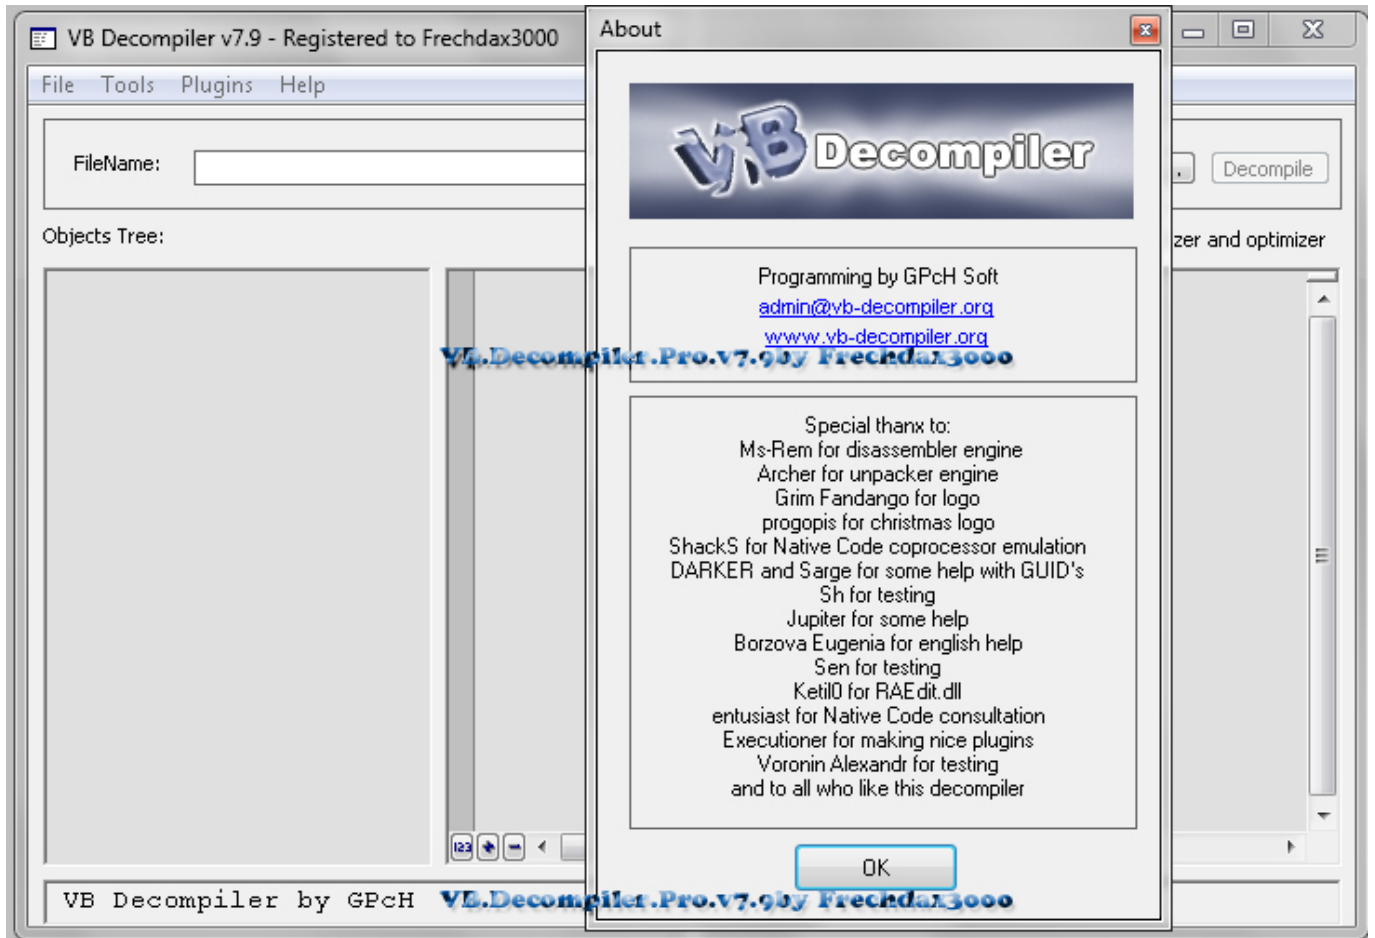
VB Decompiler v7.9 - Registered to Frechdax3000

File Tools Plugins Help

FileName:

Decompile

Objects Tree:

zer and optimizer

About

VB Decompiler

Programming by GPcH Soft
admin@vb-decompiler.org
www.vb-decompiler.org

VB.Decompiler.Pro.v7.9by Frechdax3000

Special thanx to:
Ms-Rem for disassembler engine
Archer for unpacker engine
Grim Fandango for logo
progopis for christmas logo
ShackS for Native Code coprocessor emulation
DARKER and Sarge for some help with GUID's
Sh for testing
Jupiter for some help
Borzova Eugenia for english help
Sen for testing
Ketil0 for RAEdit.dll
entusiast for Native Code consultation
Executioner for making nice plugins
Voronin Alexandr for testing
and to all who like this decompiler

OK

VB Decompiler by GPcH

VB.Decompiler.Pro.v7.9by Frechdax3000